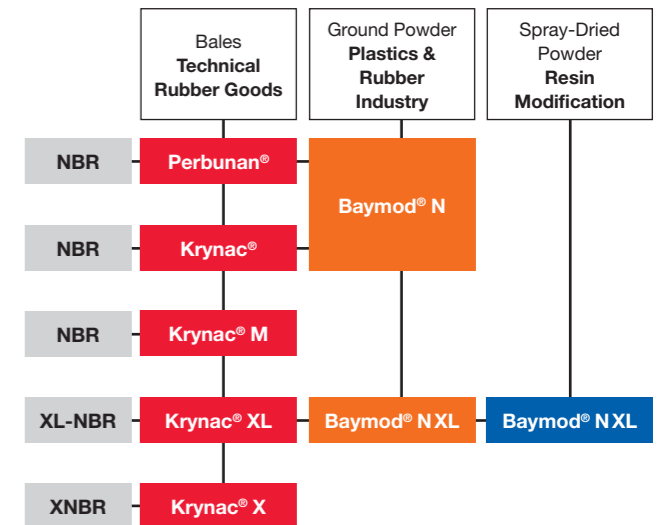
Bales
**Technical Rubber Goods**

Ground Powder
**Plastics & Rubber Industry**

Spray-Dried Powder
**Resin Modification**

NBR
Perbunan®
Baymod® N

NBR
Krynac®

NBR
Krynac® M

XL-NBR
Krynac® XL
Baymod® N XL
Baymod® N XL

XNBR
Krynac® X